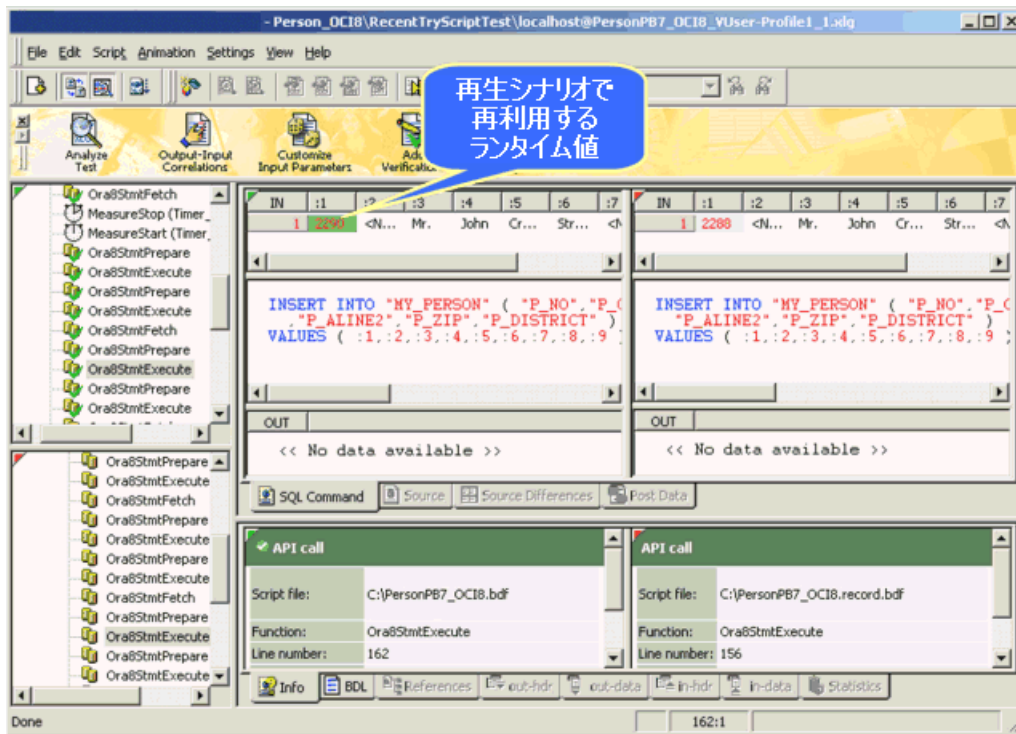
- Person_OCI8\RecentTryScriptTest\localhost@PersonPB7_OCI8_VUser-Profile1_1.xlg

File Edit Script Animation Settings View Help

再生シナリオで
再利用する
ランタイム値

Analyze Test
Output-Input Correlations
Customize Input Parameters
Add Verification

Ora8StmtFetch
MeasureStop (Timer_
MeasureStart (Timer_
Ora8StmtPrepare
Ora8StmtExecute
Ora8StmtPrepare
Ora8StmtExecute
Ora8StmtFetch
Ora8StmtPrepare
Ora8StmtExecute
Ora8StmtPrepare
Ora8StmtExecute

Ora8StmtPrepare
Ora8StmtExecute
Ora8StmtFetch
Ora8StmtPrepare
Ora8StmtExecute
Ora8StmtPrepare
Ora8StmtExecute
Ora8StmtFetch
Ora8StmtPrepare
Ora8StmtExecute
Ora8StmtPrepare
Ora8StmtExecute

| IN | :1 | :2 | :3 | :4 | :5 | :6 | :7 |
|---|---|---|---|---|---|---|---|
| 1 | 2290 | <N... | Mr. | John | Cr... | Str... | <N |

| IN | :1 | :2 | :3 | :4 | :5 | :6 | :7 |
|---|---|---|---|---|---|---|---|
| 1 | 2288 | <N... | Mr. | John | Cr... | Str... | <N |

INSERT INTO "MY_PERSON" ( "P_NO","P_( ,"P_ALINE2","P_ZIP","P_DISTRICT" ) VALUES ( :1,:2,:3,:4,:5,:6,:7,:8,:9

INSERT INTO "MY_PERSON" ( "P_NO","P_C "P_ALINE2","P_ZIP","P_DISTRICT" ) VALUES ( :1,:2,:3,:4,:5,:6,:7,:8,:9 ;

OUT
<< No data available >>

OUT
<< No data available >>

SQL Command | Source | Source Differences | Post Data

API call
| Script file: | C:\PersonPB7_OCI8.bdf |
|---|---|
| Function: | Ora8StmtExecute |
| Line number: | 162 |

API call
| Script file: | C:\PersonPB7_OCI8.record.bdf |
|---|---|
| Function: | Ora8StmtExecute |
| Line number: | 156 |

Info | BDL | References | out-hdr | out-data | in-hdr | in-data | Statistics

Done
162:1